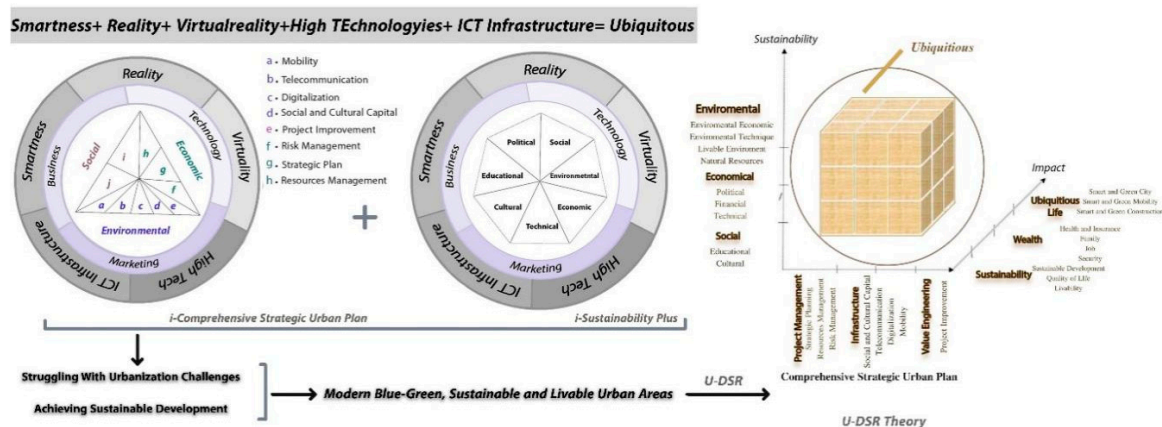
Smartness+ Reality+ Virtualreality+High TEchnologyies+ ICT Infrastructure= Ubiquitous

Reality
Smartness
Virtuality
Technology
Business
Social
Economic
i
h
g
j
f
a
b
c
d
e
Environmental
Marketing
ICT Infrastructure
High Tech

a • Mobility
b • Telecommunication
c • Digitalization
d • Social and Cultural Capital
e • Project Improvement
f • Risk Management
g • Strategic Plan
h • Resources Management

+

Reality
Smartness
Virtuality
Technology
Business
Political
Social
Educational
Environmetntal
Cultural
Economic
Technical
Marketing
ICT Infrastructure
High Tech

i-Comprehensive Strategic Urban Plan
i-Sustainability Plus

Sustainability
Ubiquitous
Enviromental
Enviromental Economic
Enviromental Technique
Livable Enviroment
Natural Resources
Economical
Political
Financial
Technical
Social
Educational
Cultural

Impact
Ubiquitous Life
Smart and Green City
Smart and Green Mobility
Smart and Green Construction
Wealth
Health and Insurance
Family
Job
Security
Sustainability
Sustainable Development
Quality of Life
Livability

Project Management
Strategic Planning
Resources Management
Risk Management
Infrastructure
Social and Cultural Capital
Telecommunication
Digitalization
Mobility
Value Engineering
Project Improvement

Comprehensive Strategic Urban Plan

Struggling With Urbanization Challenges
Achieving Sustainable Development
Modern Blue-Green, Sustainable and Livable Urban Areas
U-DSR
U-DSR Theory